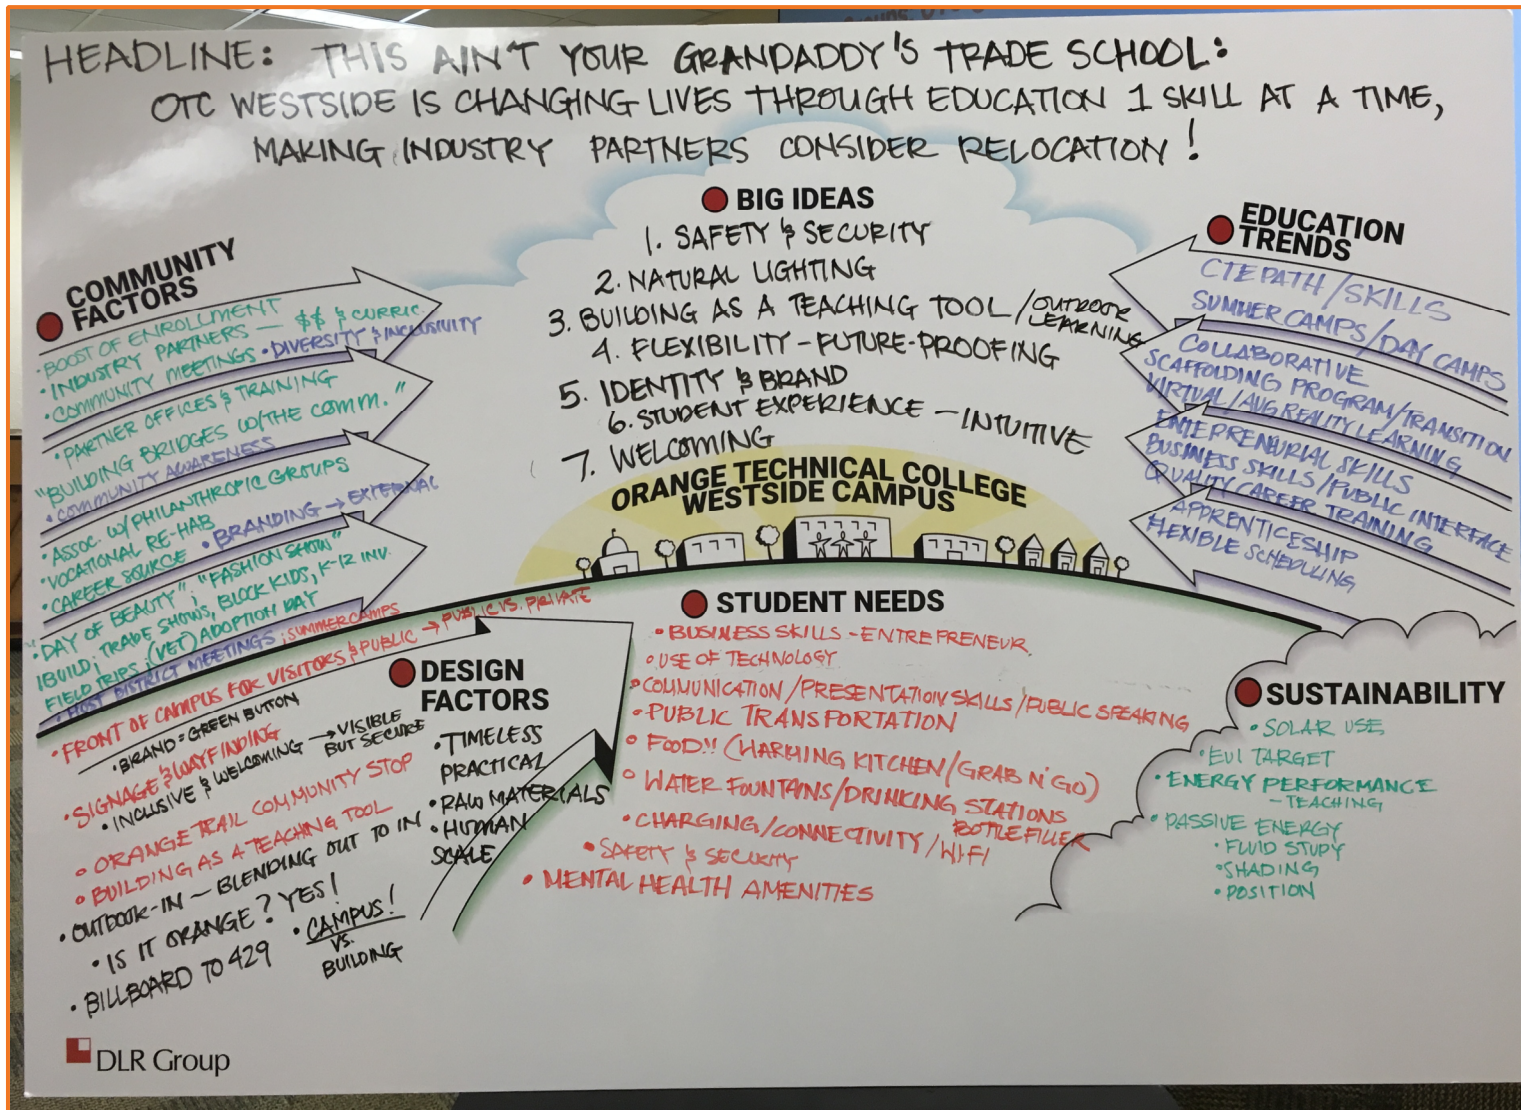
HEADLINE: THIS AIN'T YOUR GRANDADDY'S TRADE SCHOOL: OTC WESTSIDE IS CHANGING LIVES THROUGH EDUCATION 1 SKILL AT A TIME, MAKING INDUSTRY PARTNERS CONSIDER RELOCATION!

BIG IDEAS
1. SAFETY & SECURITY
2. NATURAL LIGHTING
3. BUILDING AS A TEACHING TOOL/OUTDOOR LEARNING
4. FLEXIBILITY - FUTURE-PROOFING
5. IDENTITY & BRAND
6. STUDENT EXPERIENCE - INTUITIVE
7. WELCOMING

COMMUNITY FACTORS
· BOOST OF ENROLLMENT
· INDUSTRY PARTNERS — $$ & CURRIC
· COMMUNITY MEETINGS · DIVERSITY & INCLUSIVITY
· PARTNER OFFICES & TRAINING
· BUILDING BRIDGES W/THE COMM."
· COMMUNITY AWARENESS
· ASSOC. W/ PHILANTHROPIC GROUPS
· VOCATIONAL RE-HAB
· CAREER SOURCE · BRANDING → EXTERNAL
· DAY OF BEAUTY" "FASHION SHOW"
IBUILD, TRADE SHOWS, BLOCK KIDS, K-12 INV.
FIELD TRIPS, (VET) ADOPTION DAY
· HOST DISTRICT MEETINGS; SUMMER CAMPS

EDUCATION TRENDS
CTE PATH / SKILLS
SUMMER CAMPS / DAY CAMPS
COLLABORATIVE
SCAFFOLDING PROGRAM/TRANSITION
VIRTUAL/AUG REALITY LEARNING
ENTREPRENURIAL SKILLS
BUSINESS SKILLS/PUBLIC INTERFACE
QUALITY CAREER TRAINING
APPRENTICESHIP
FLEXIBLE SCHEDULING

ORANGE TECHNICAL COLLEGE WESTSIDE CAMPUS

STUDENT NEEDS
· BUSINESS SKILLS - ENTREPRENEUR
· USE OF TECHNOLOGY
· COMMUNICATION / PRESENTATION SKILLS / PUBLIC SPEAKING
· PUBLIC TRANSPORTATION
· FOOD!! (HARMING KITCHEN / GRAB N' GO)
· WATER FOUNTAINS / DRINKING STATIONS BOTTLE FILLER
· CHARGING / CONNECTIVITY / WI-FI
· SAFETY & SECURITY
· MENTAL HEALTH AMENITIES

DESIGN FACTORS
PUBLIC VS. PRIVATE
FRONT OF CAMPUS FOR VISITORS & PUBLIC → PUBLIC VS. PRIVATE
· BRAND = GREEN BUTTON
· SIGNAGE & WAYFINDING → VISIBLE BUT SECURE
· INCLUSIVE & WELCOMING
· ORANGE TRAIL COMMUNITY STOP
· BUILDING AS A TEACHING TOOL
· OUTDOOR-IN — BLENDING OUT TO IN
· IS IT ORANGE? YES!
· BILLBOARD TO 429
· CAMPUS! VS. BUILDING
· TIMELESS
PRACTICAL
· RAW MATERIALS
· HUMAN SCALE

SUSTAINABILITY
· SOLAR USE
· EUI TARGET
· ENERGY PERFORMANCE - TEACHING
· PASSIVE ENERGY
· FLUID STUDY
· SHADING
· POSITION

DLR Group